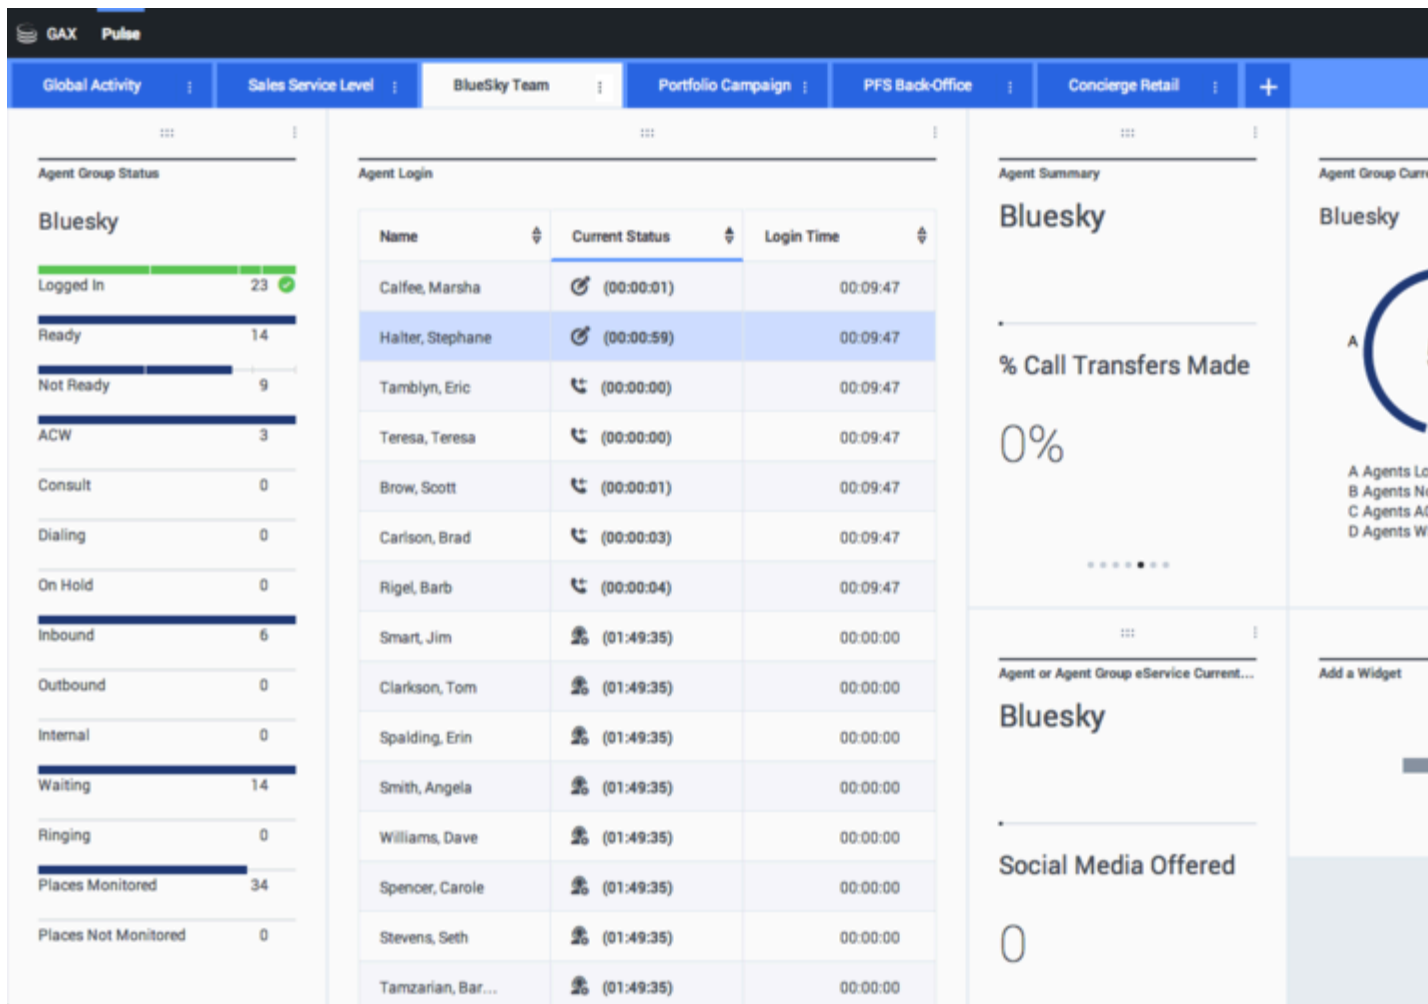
GAX Pulse

Global Activity | Sales Service Level | BlueSky Team | Portfolio Campaign | PFS Back-Office | Concierge Retail | +

Agent Group Status

Bluesky

Logged In 23
Ready 14
Not Ready 9
ACW 3
Consult 0
Dialing 0
On Hold 0
Inbound 6
Outbound 0
Internal 0
Waiting 14
Ringing 0
Places Monitored 34
Places Not Monitored 0

Agent Login

| Name | Current Status | Login Time |
|---|---|---|
| Calfee, Marsha | (00:00:01) | 00:09:47 |
| Halter, Stephane | (00:00:59) | 00:09:47 |
| Tamblyn, Eric | (00:00:00) | 00:09:47 |
| Teresa, Teresa | (00:00:00) | 00:09:47 |
| Brow, Scott | (00:00:01) | 00:09:47 |
| Carlson, Brad | (00:00:03) | 00:09:47 |
| Rigel, Barb | (00:00:04) | 00:09:47 |
| Smart, Jim | (01:49:35) | 00:00:00 |
| Clarkson, Tom | (01:49:35) | 00:00:00 |
| Spalding, Erin | (01:49:35) | 00:00:00 |
| Smith, Angela | (01:49:35) | 00:00:00 |
| Williams, Dave | (01:49:35) | 00:00:00 |
| Spencer, Carole | (01:49:35) | 00:00:00 |
| Stevens, Seth | (01:49:35) | 00:00:00 |
| Tamzarian, Bar... | (01:49:35) | 00:00:00 |

Agent Summary

Bluesky

% Call Transfers Made

0%

Agent or Agent Group eService Current...

Bluesky

Social Media Offered

0

Agent Group Curr

Bluesky

A

A Agents Lo
B Agents N
C Agents A
D Agents W

Add a Widget